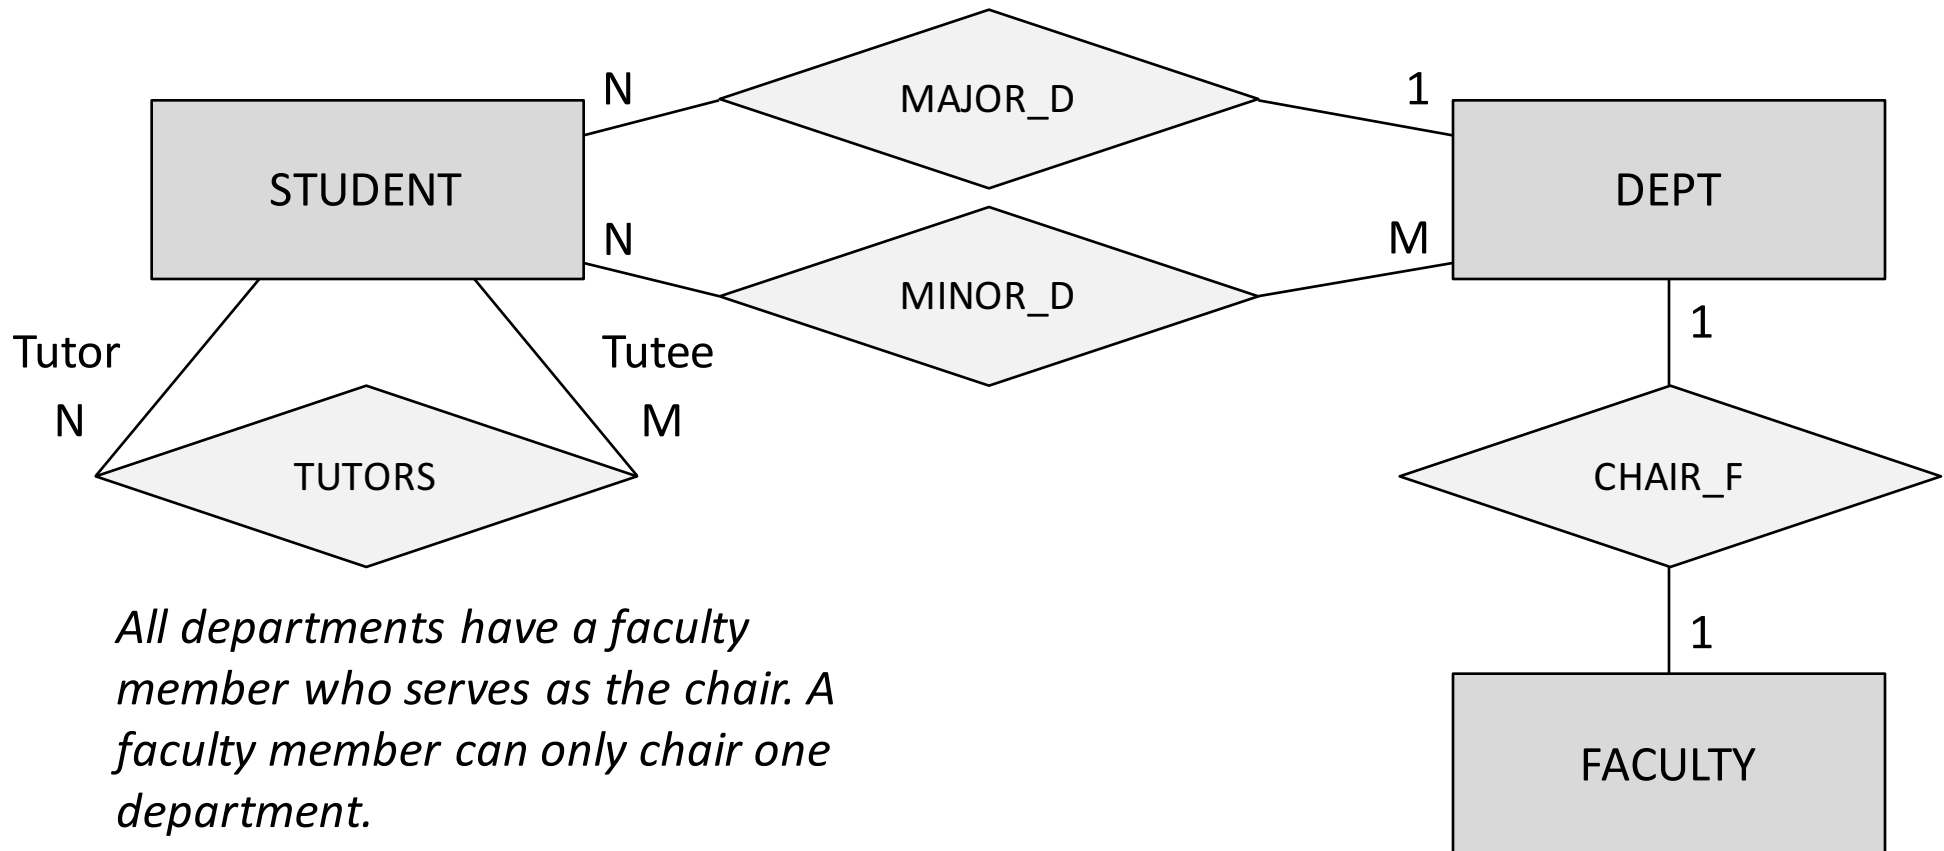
N

MAJOR_D

1

STUDENT

DEPT

N

MINOR_D

M

1

Tutor

Tutee

N

M

TUTORS

CHAIR_F

1

*All departments have a faculty member who serves as the chair. A faculty member can only chair one department.*

FACULTY